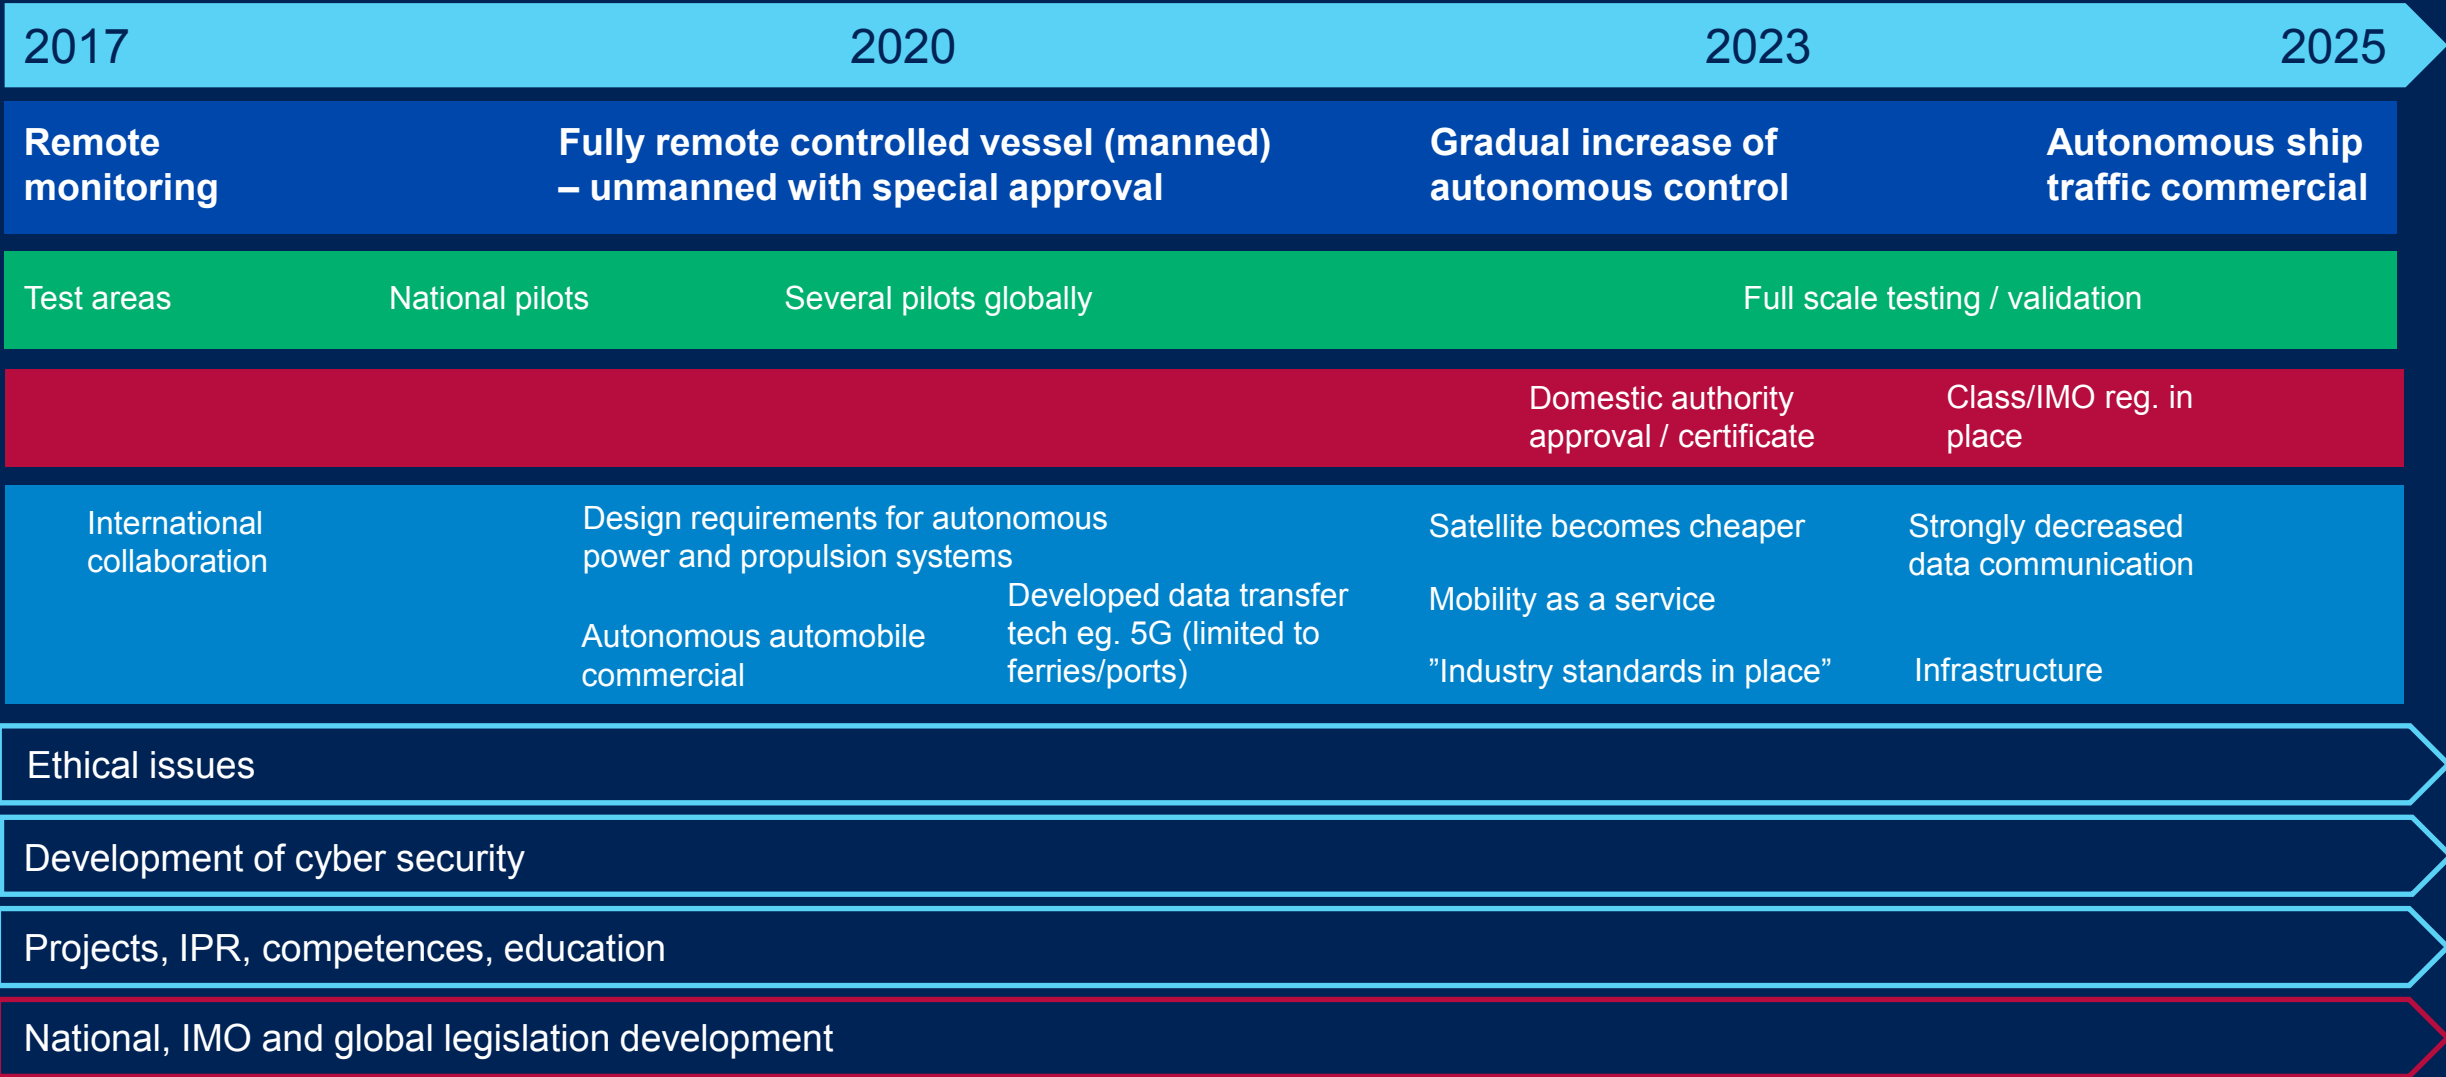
2017 2020 2023 2025

Remote monitoring

Fully remote controlled vessel (manned) – unmanned with special approval

Gradual increase of autonomous control

Autonomous ship traffic commercial

Test areas

National pilots

Several pilots globally

Full scale testing / validation

Domestic authority approval / certificate

Class/IMO reg. in place

International collaboration

Design requirements for autonomous power and propulsion systems

Autonomous automobile commercial

Developed data transfer tech eg. 5G (limited to ferries/ports)

Satellite becomes cheaper

Mobility as a service

”Industry standards in place”

Strongly decreased data communication

Infrastructure

Ethical issues

Development of cyber security

Projects, IPR, competences, education

National, IMO and global legislation development